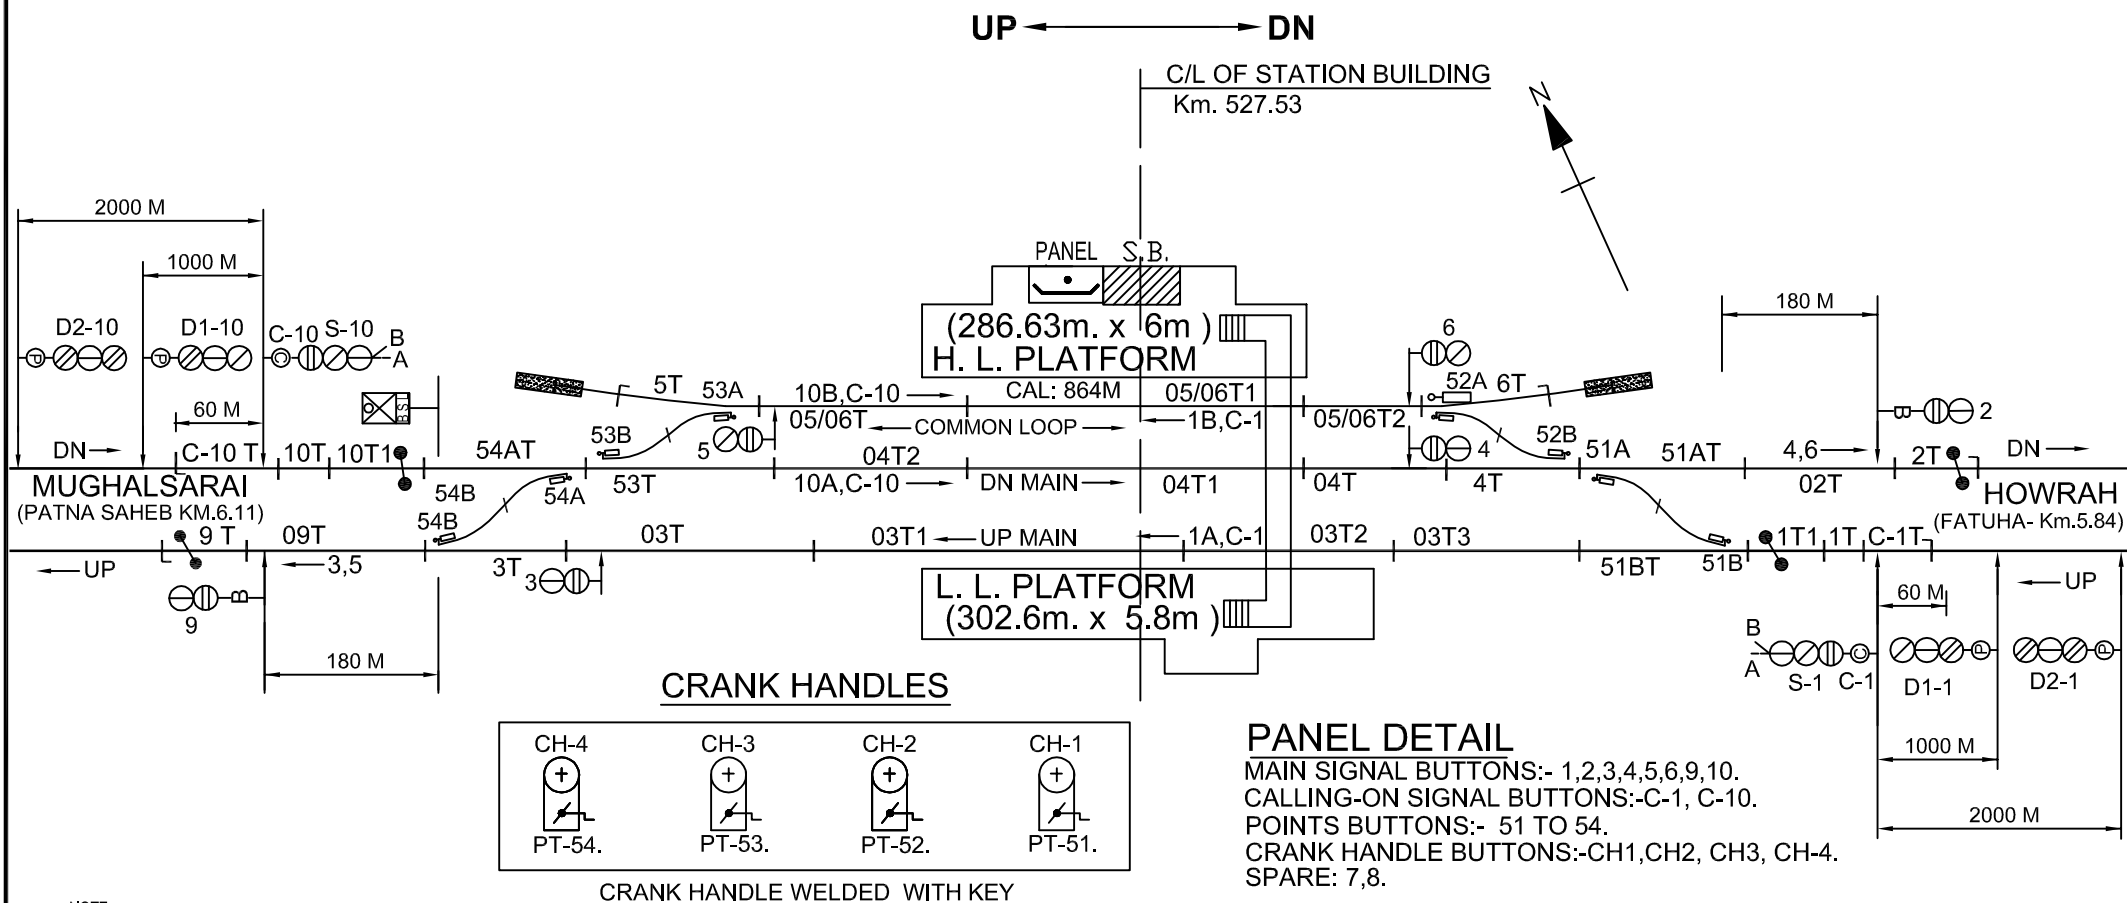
UP DN

C/L OF STATION BUILDING
Km. 527.53

N

2000 M
1000 M
D2-10
D1-10
C-10 S-10
B
A
60 M
DN
C-10 T
10T
10T1
MUGHALSARAI
(PATNA SAHEB KM.6.11)
9 T
09T
UP
3,5
9
180 M

PANEL S.B.
(286.63m. x 6m )
H. L. PLATFORM
CAL: 864M
5T
53A
10B,C-10
05/06T1
05/06T
COMMON LOOP
1B,C-1
53B
5
54AT
04T2
54B
54A
53T
10A,C-10
DN MAIN
04T1
54B
03T
03T1
UP MAIN
1A,C-1
3T
3
L. L. PLATFORM
(302.6m. x 5.8m )

6
52A 6T
05/06T2
4
52B
51A
51AT
4,6
04T
4T
02T
03T2
03T3
51BT
51B
1T1
1T
C-1T
180 M
2
2T
DN
HOWRAH
(FATUHA- Km.5.84)
UP
60 M
B
A
S-1 C-1
D1-1
D2-1
1000 M
2000 M

CRANK HANDLES
CH-4
PT-54.
CH-3
PT-53.
CH-2
PT-52.
CH-1
PT-51.
CRANK HANDLE WELDED WITH KEY

PANEL DETAIL
MAIN SIGNAL BUTTONS:- 1,2,3,4,5,6,9,10.
CALLING-ON SIGNAL BUTTONS:-C-1, C-10.
POINTS BUTTONS:- 51 TO 54.
CRANK HANDLE BUTTONS:-CH1,CH2, CH3, CH-4.
SPARE: 7,8.